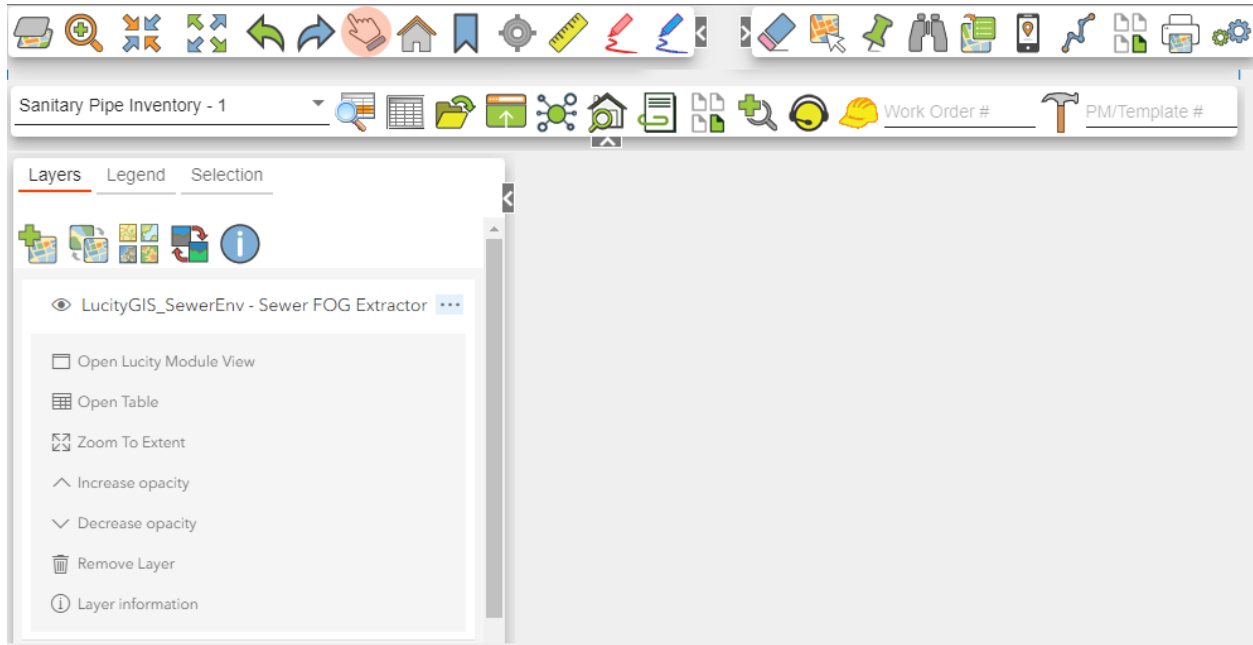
Sanitary Pipe Inventory - 1

Work Order #

PM/Template #

Layers Legend Selection

LucityGIS_SewerEnv - Sewer FOG Extractor

Open Lucity Module View

Open Table

Zoom To Extent

Increase opacity

Decrease opacity

Remove Layer

Layer information